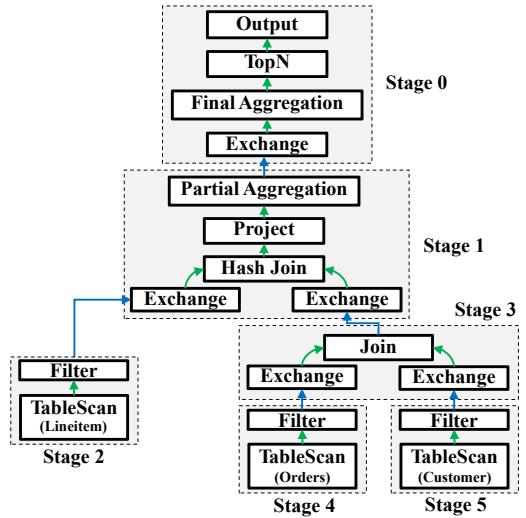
Output

TopN

Final Aggregation

Exchange

Stage 0

Partial Aggregation

Project

Hash Join

Exchange

Exchange

Stage 1

Stage 3

Join

Exchange

Exchange

Filter

TableScan
(Lineitem)

Stage 2

Filter

TableScan
(Orders)

Stage 4

Filter

TableScan
(Customer)

Stage 5